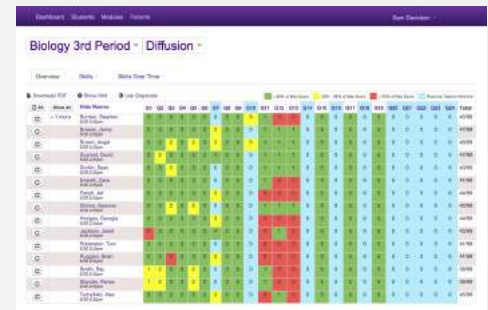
Dashboard Students Modules Forums

Sam Davidson

Biology 3rd Period · Diffusion ·

Overview Skills Skills Over Time

Download PDF Show Alias Use Grayscale

> 80% of Max Score
50% - 80% of Max Score
< 50% of Max Score
Requires Teacher Attention

| All | Show All | Kids Names | Q1 | Q2 | Q3 | Q4 | Q5 | Q6 | Q7 | Q8 | Q9 | Q10 | Q11 | Q12 | Q13 | Q14 | Q15 | Q16 | Q17 | Q18 | Q19 | Q20 | Q21 | Q22 | Q23 | Q24 | Total |
|---|---|---|---|---|---|---|---|---|---|---|---|---|---|---|---|---|---|---|---|---|---|---|---|---|---|---|---|
| C | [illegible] | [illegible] | | | | | | | | | | | | | | | | | | | | | | | | | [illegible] |